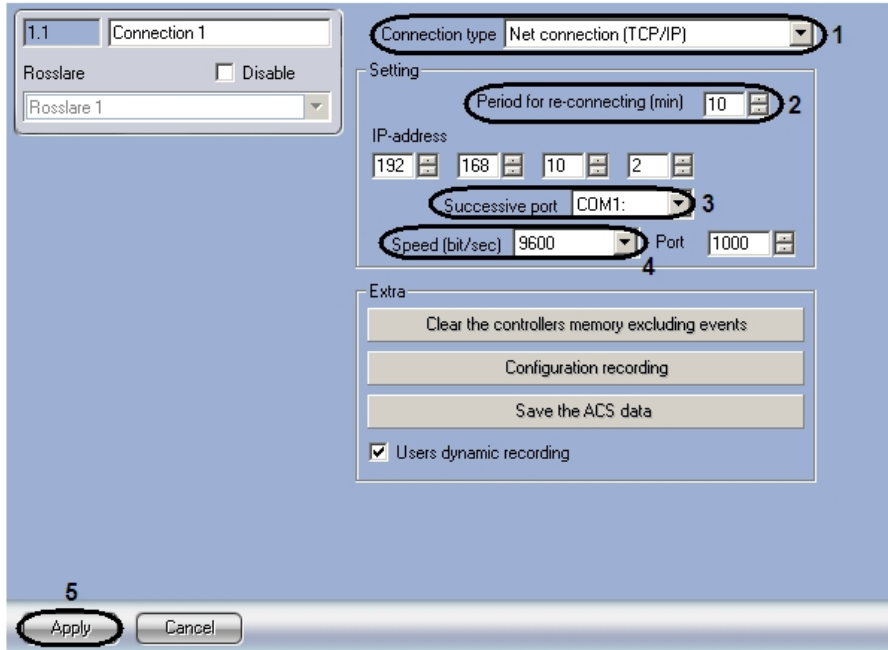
1.1 Connection 1

Rosslare Disable

Rosslare 1

Connection type Net connection (TCP/IP) 1

Setting

Period for re-connecting (min) 10 2

IP-address

192 168 10 2

Successive port COM1: 3

Speed (bit/sec) 9600 Port 1000

4

Extra

Clear the controllers memory excluding events

Configuration recording

Save the ACS data

Users dynamic recording

5

Apply Cancel